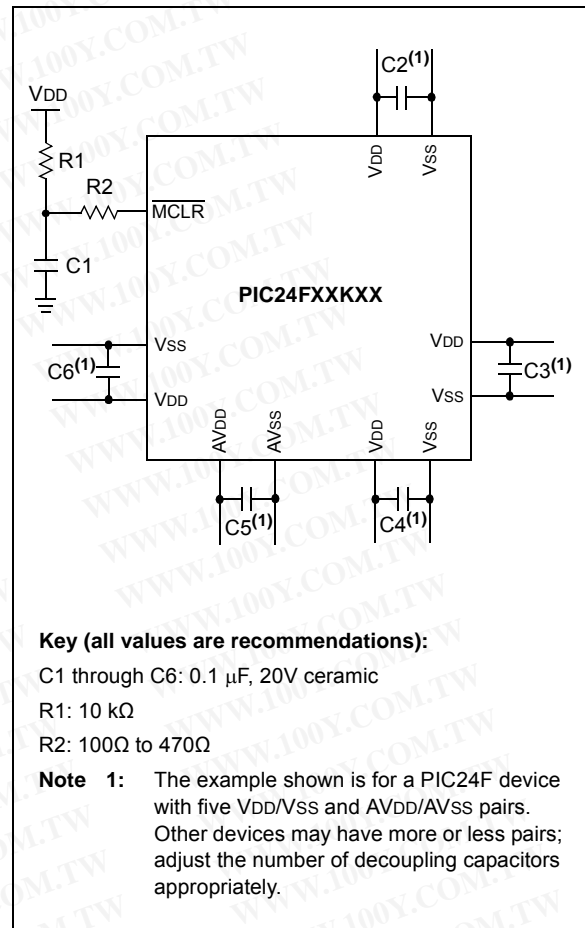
WWW.100Y.COM.TW

VDD

R1

R2

MCLR

C1

C2(1)

VDD

VSS

PIC24FXXKXX

VSS

C6(1)

VDD

VDD

VSS

C3(1)

AVDD

AVSS

VDD

VSS

C5(1)

C4(1)

Key (all values are recommendations):

C1 through C6: 0.1 μF, 20V ceramic

R1: 10 kΩ

R2: 100Ω to 470Ω

Note 1: The example shown is for a PIC24F device with five VDD/VSS and AVDD/AVSS pairs. Other devices may have more or less pairs; adjust the number of decoupling capacitors appropriately.